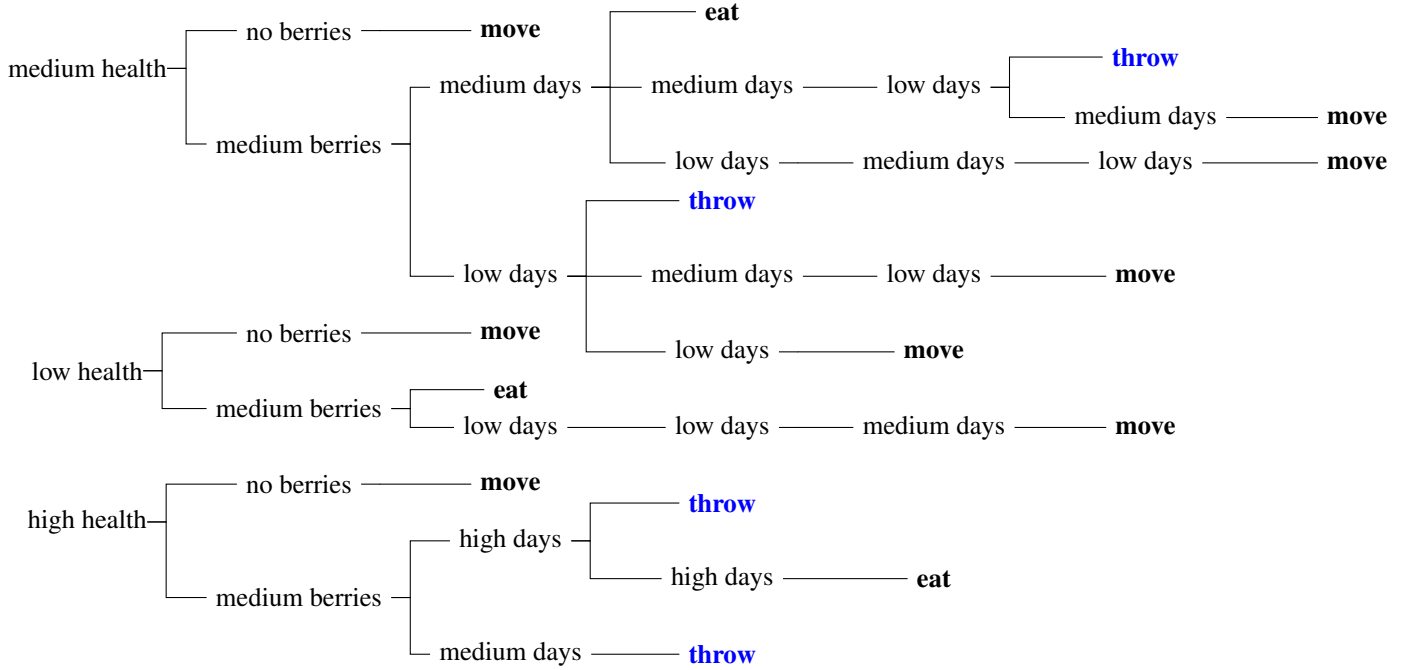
medium health
no berries
move
medium berries
medium days
eat
medium days
low days
throw
medium days
move
low days
medium days
low days
move
low days
throw
medium days
low days
move
low days
move

low health
no berries
move
medium berries
eat
low days
low days
medium days
move

high health
no berries
move
medium berries
high days
throw
high days
eat
medium days
throw